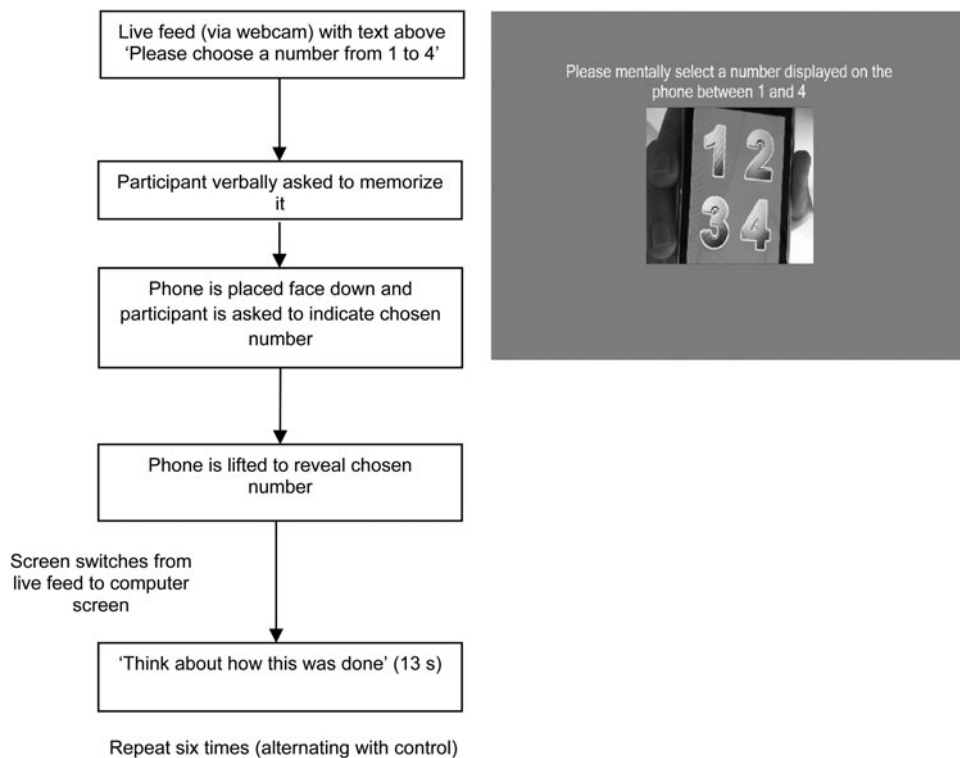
Live feed (via webcam) with text above 'Please choose a number from 1 to 4'

Participant verbally asked to memorize it

Phone is placed face down and participant is asked to indicate chosen number

Phone is lifted to reveal chosen number

Screen switches from live feed to computer screen

'Think about how this was done' (13 s)

Repeat six times (alternating with control)

Please mentally select a number displayed on the phone between 1 and 4

1 2
3 4